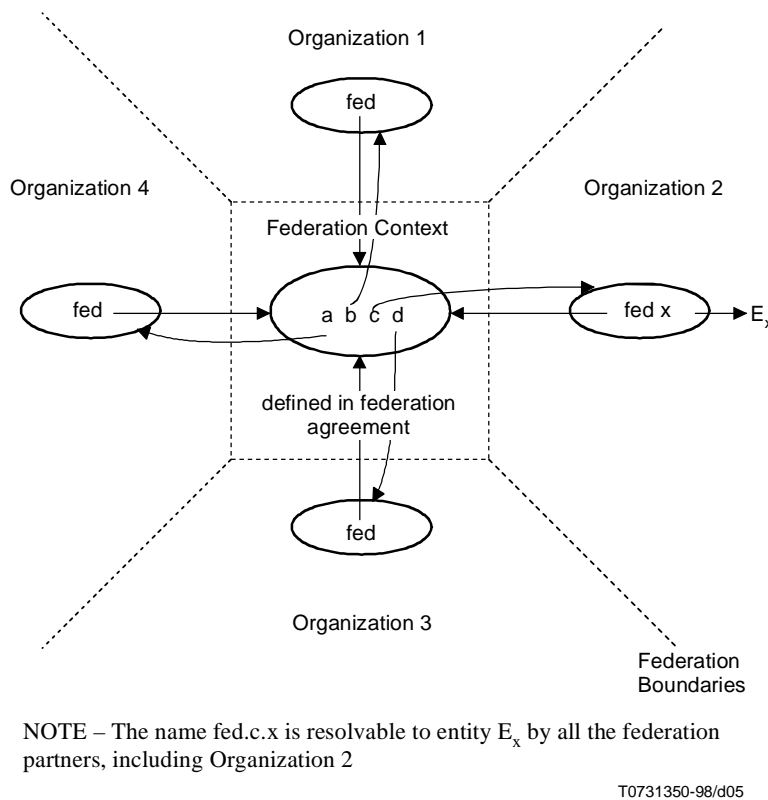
Organization 1

fed

Organization 4

Organization 2

Federation Context

fed

a b c d

fed x

$E_x$

defined in federation agreement

fed

Organization 3

Federation Boundaries

NOTE – The name fed.c.x is resolvable to entity $E_x$ by all the federation partners, including Organization 2

T0731350-98/d05